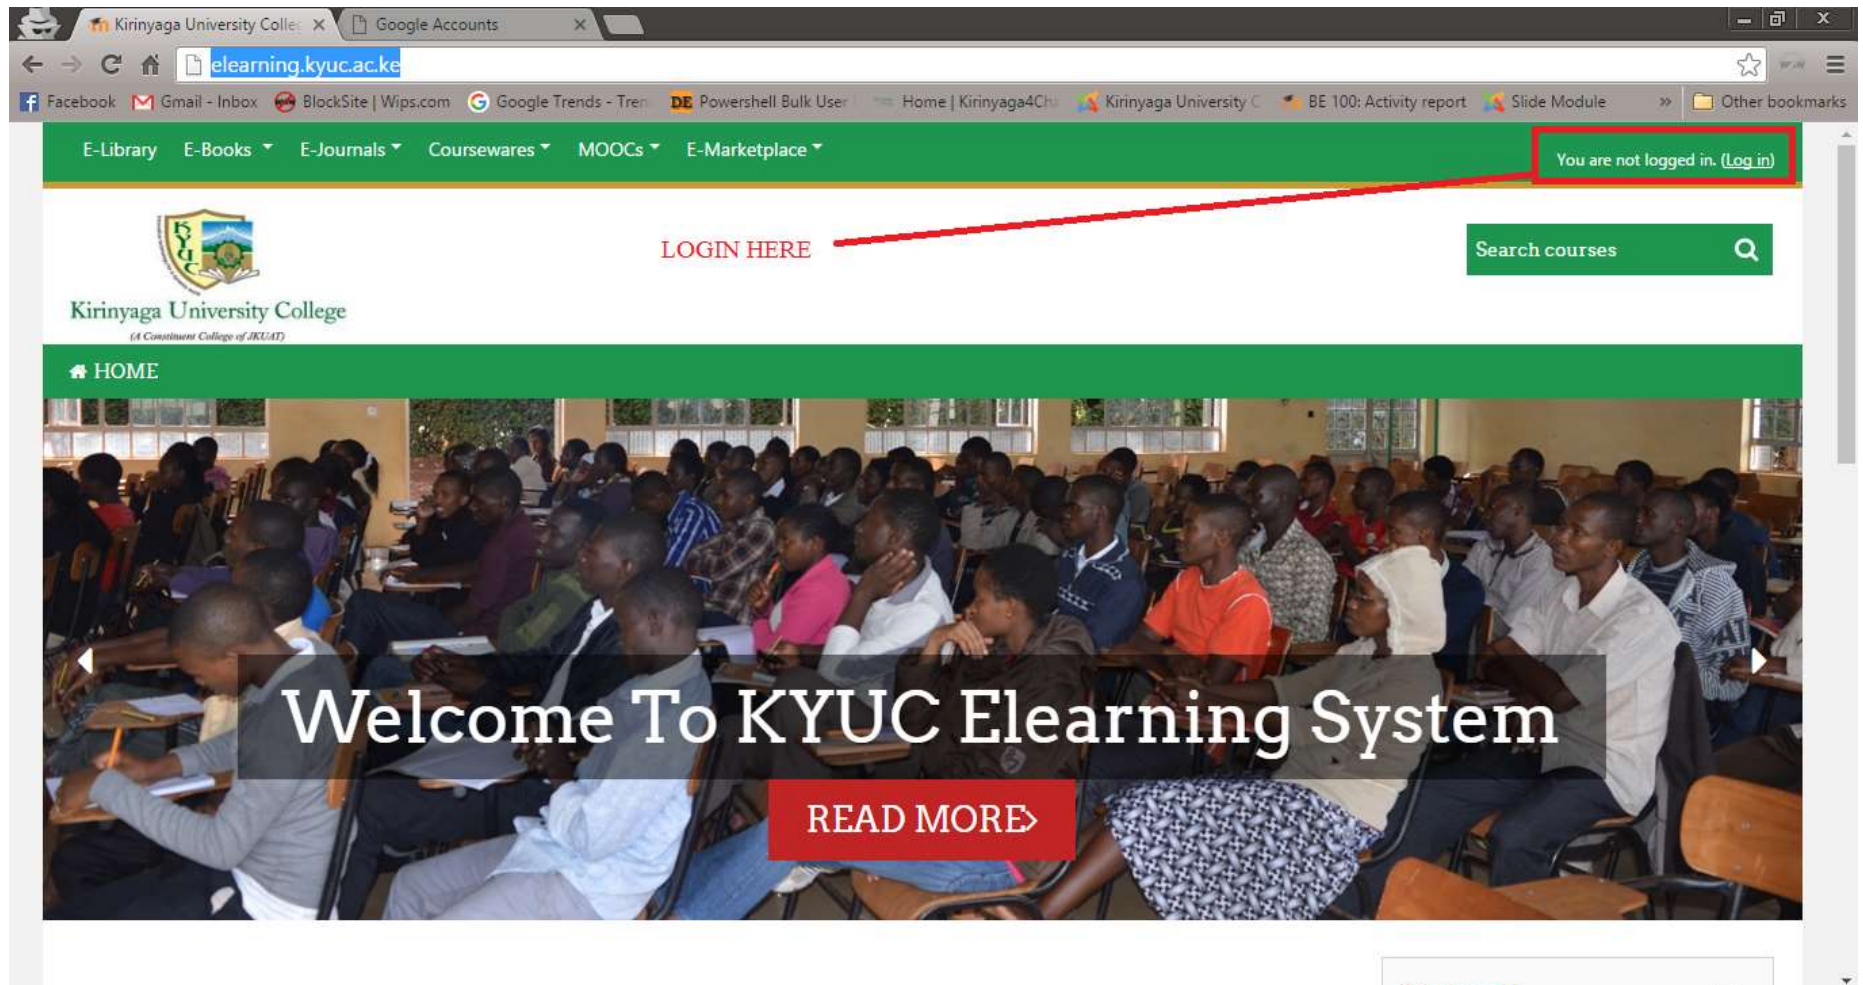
Kirinyaga University Colle ×
Google Accounts ×

elearning.kyuc.ac.ke

Facebook Gmail - Inbox BlockSite | Wips.com Google Trends - Tren DE Powershell Bulk User Home | Kirinyaga4Ch Kirinyaga University C BE 100: Activity report Slide Module » Other bookmarks

E-Library E-Books E-Journals Coursewares MOOCs E-Marketplace

You are not logged in. (Log in)

LOGIN HERE

Search courses

KYUC

Kirinyaga University College
(A Constituent College of JKUAT)

HOME

Welcome To KYUC Elearning System

READ MORE